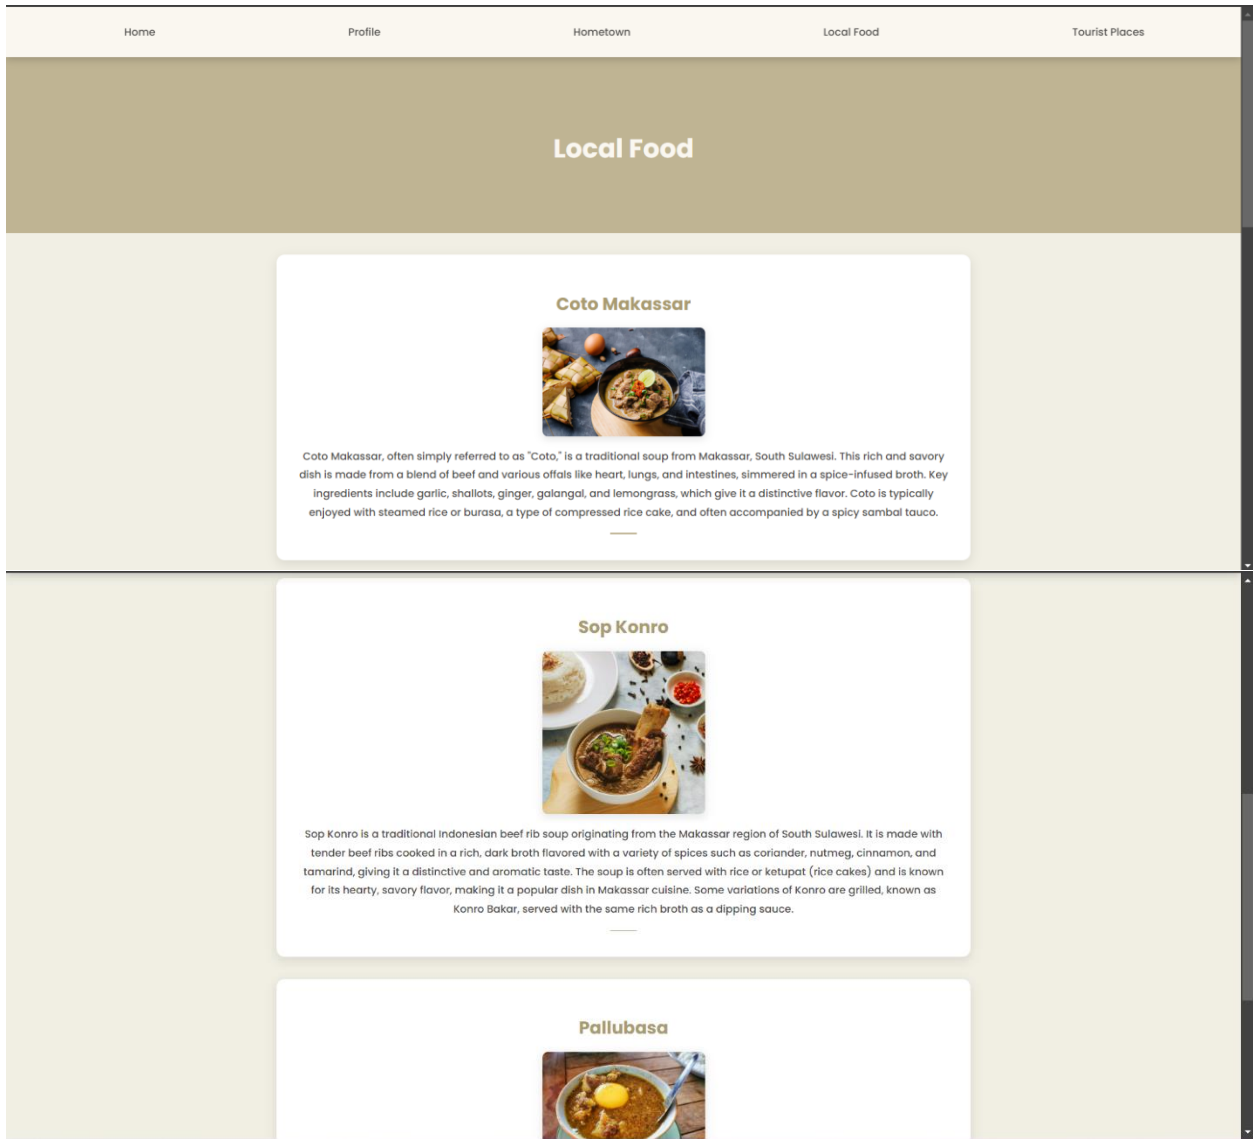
Home Profile Hometown Local Food Tourist Places

Local Food

Coto Makassar

Coto Makassar, often simply referred to as "Coto," is a traditional soup from Makassar, South Sulawesi. This rich and savory dish is made from a blend of beef and various offals like heart, lungs, and intestines, simmered in a spice-infused broth. Key ingredients include garlic, shallots, ginger, galangal, and lemongrass, which give it a distinctive flavor. Coto is typically enjoyed with steamed rice or burasa, a type of compressed rice cake, and often accompanied by a spicy sambal tauco.

Sop Konro

Sop Konro is a traditional Indonesian beef rib soup originating from the Makassar region of South Sulawesi. It is made with tender beef ribs cooked in a rich, dark broth flavored with a variety of spices such as coriander, nutmeg, cinnamon, and tamarind, giving it a distinctive and aromatic taste. The soup is often served with rice or ketupat (rice cakes) and is known for its hearty, savory flavor, making it a popular dish in Makassar cuisine. Some variations of Konro are grilled, known as Konro Bakar, served with the same rich broth as a dipping sauce.

Pallubasa